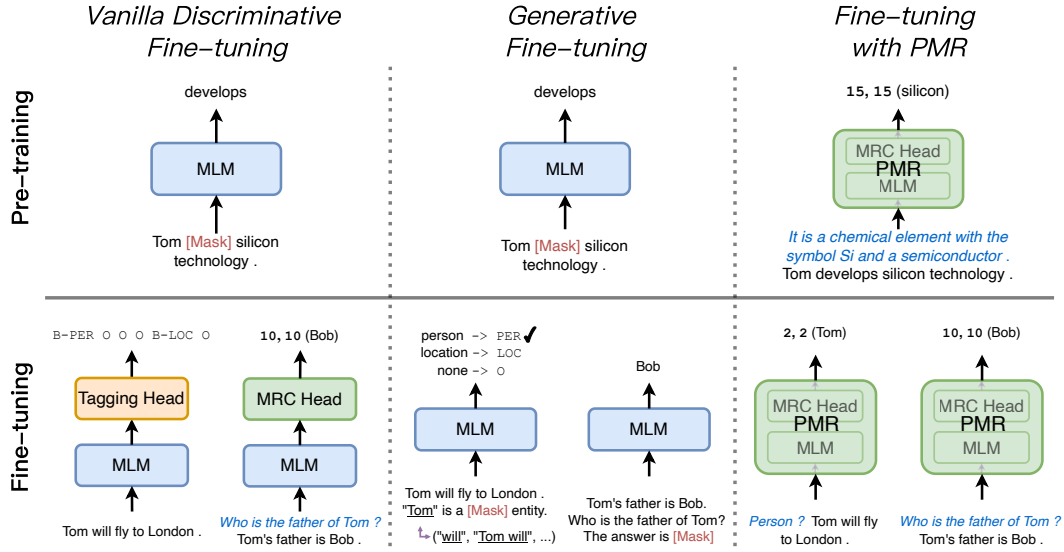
Vanilla Discriminative Fine-tuning

Generative Fine-tuning

Fine-tuning with PMR

Pre-training

develops

MLM

Tom [Mask] silicon technology .

develops

MLM

Tom [Mask] silicon technology .

15, 15 (silicon)

MRC Head
PMR
MLM

It is a chemical element with the symbol Si and a semiconductor .
Tom develops silicon technology .

Fine-tuning

B-PER O O O B-LOC O

Tagging Head

MLM

Tom will fly to London .

10, 10 (Bob)

MRC Head

MLM

Who is the father of Tom ?
Tom's father is Bob .

person -> PER ✓
location -> LOC
none -> O

MLM

Tom will fly to London .
"Tom" is a [Mask] entity.
("will", "Tom will", ...)

Bob

MLM

Tom's father is Bob.
Who is the father of Tom?
The answer is [Mask]

2, 2 (Tom)

MRC Head
PMR
MLM

Person ? Tom will fly to London .

10, 10 (Bob)

MRC Head
PMR
MLM

Who is the father of Tom ?
Tom's father is Bob .